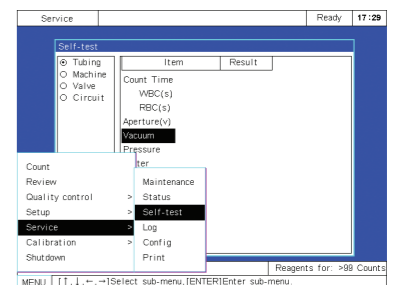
Service

Ready

17:29

Self-test

Tubing
Machine
Valve
Circuit

| Item | Result |
|---|---|
| Count Time | |
| WBC(s) | |
| RBC(s) | |
| Aperture(v) | |
| Vacuum | |
| Pressure | |
| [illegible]ter | |

Count
Review
Quality control >
Setup >
Service >
Calibration >
Shutdown

Maintenance
Status
Self-test
Log
Config
Print

Reagents for: >99 Counts

MENU [↑,↓,←,→]Select sub-menu,[ENTER]Enter sub-menu.